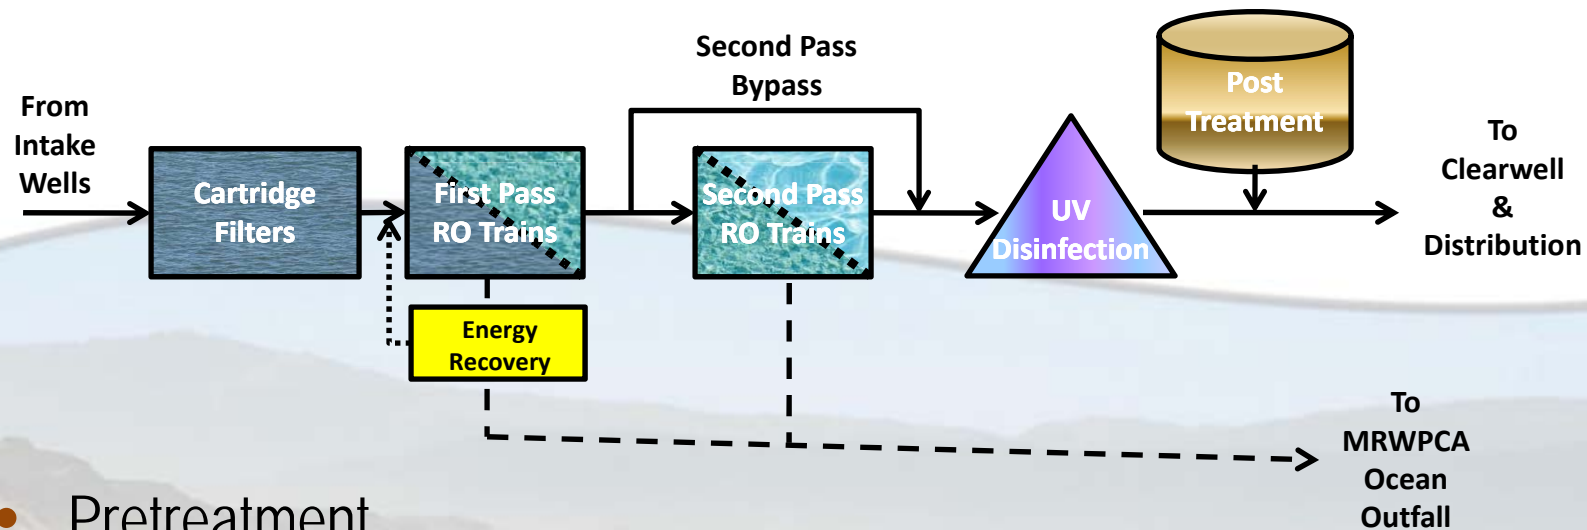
From Intake Wells

Cartridge Filters

First Pass RO Trains

Energy Recovery

Second Pass Bypass

Second Pass RO Trains

UV Disinfection

Post Treatment

To Clearwell & Distribution

To MRWPCA Ocean Outfall

Pretreatment